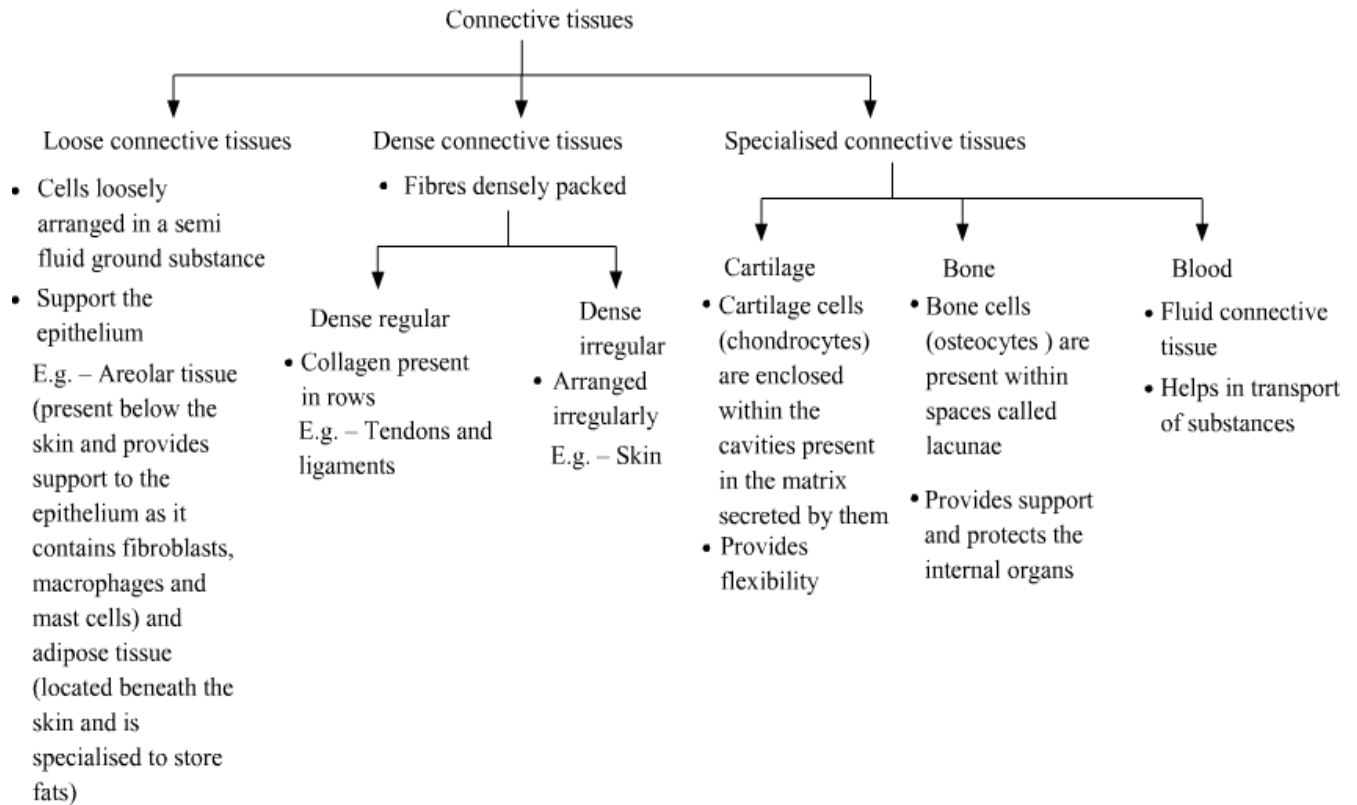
Connective tissues

Loose connective tissues

• Cells loosely arranged in a semi fluid ground substance

• Support the epithelium

E.g. – Areolar tissue (present below the skin and provides support to the epithelium as it contains fibroblasts, macrophages and mast cells) and adipose tissue (located beneath the skin and is specialised to store fats)

Dense connective tissues

• Fibres densely packed

Dense regular

• Collagen present in rows

E.g. – Tendons and ligaments

Dense irregular

• Arranged irregularly

E.g. – Skin

Specialised connective tissues

Cartilage

• Cartilage cells (chondrocytes) are enclosed within the cavities present in the matrix secreted by them

• Provides flexibility

Bone

• Bone cells (osteocytes ) are present within spaces called lacunae

• Provides support and protects the internal organs

Blood

• Fluid connective tissue

• Helps in transport of substances